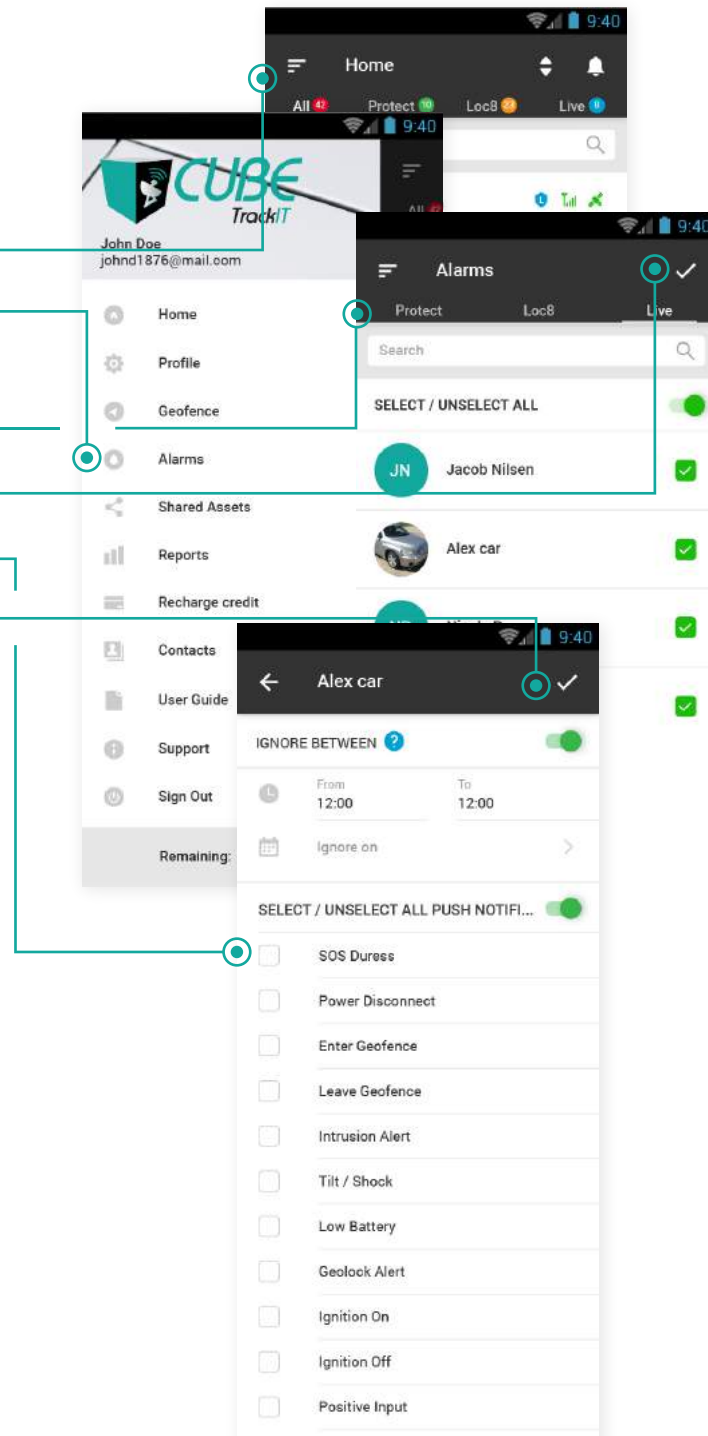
9:40
Home
All 42 Protect 10 Loc8 23 Live 8

9:40
CUBE
TrackIT
John Doe
johnd1876@mail.com
Home
Profile
Geofence
Alarms
Shared Assets
Reports
Recharge credit
Contacts
User Guide
Support
Sign Out
Remaining:

9:40
Alarms
Protect Loc8 Live
Search
SELECT / UNSELECT ALL
JN Jacob Nilsen
Alex car

9:40
Alex car
IGNORE BETWEEN
From
12:00
To
12:00
Ignore on
SELECT / UNSELECT ALL PUSH NOTIFI...
SOS Duress
Power Disconnect
Enter Geofence
Leave Geofence
Intrusion Alert
Tilt / Shock
Low Battery
Geolock Alert
Ignition On
Ignition Off
Positive Input